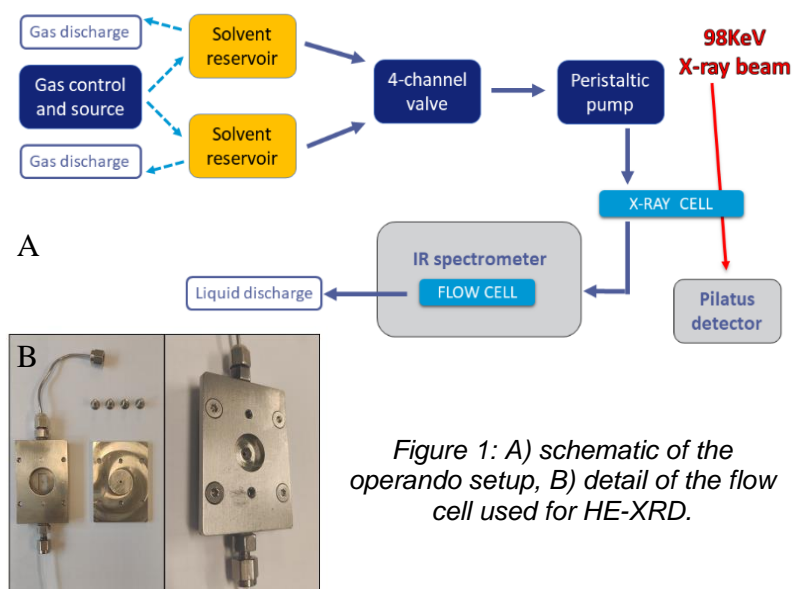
Gas discharge

Gas control and source

Gas discharge

Solvent reservoir

Solvent reservoir

4-channel valve

Peristaltic pump

98KeV X-ray beam

X-RAY CELL

A

IR spectrometer

FLOW CELL

Liquid discharge

Pilatus detector

B

Figure 1: A) schematic of the operando setup, B) detail of the flow cell used for HE-XRD.